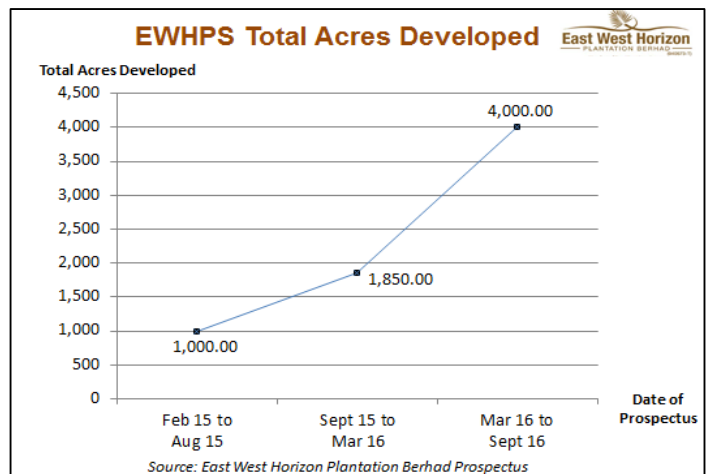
EWHPS Total Acres Developed

East West Horizon
PLANTATION BERHAD

Total Acres Developed

4,500
4,000
3,500
3,000
2,500
2,000
1,500
1,000
500
0

4,000.00
1,850.00
1,000.00

Feb 15 to Aug 15
Sept 15 to Mar 16
Mar 16 to Sept 16

Date of Prospectus

Source: East West Horizon Plantation Berhad Prospectus